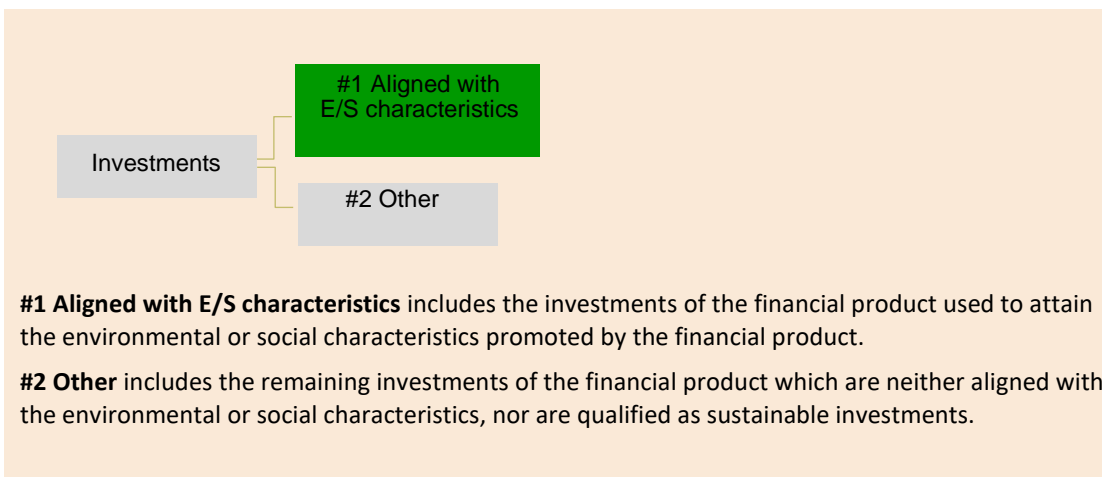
Investments

#1 Aligned with E/S characteristics

#2 Other

**#1 Aligned with E/S characteristics** includes the investments of the financial product used to attain the environmental or social characteristics promoted by the financial product.

**#2 Other** includes the remaining investments of the financial product which are neither aligned with the environmental or social characteristics, nor are qualified as sustainable investments.